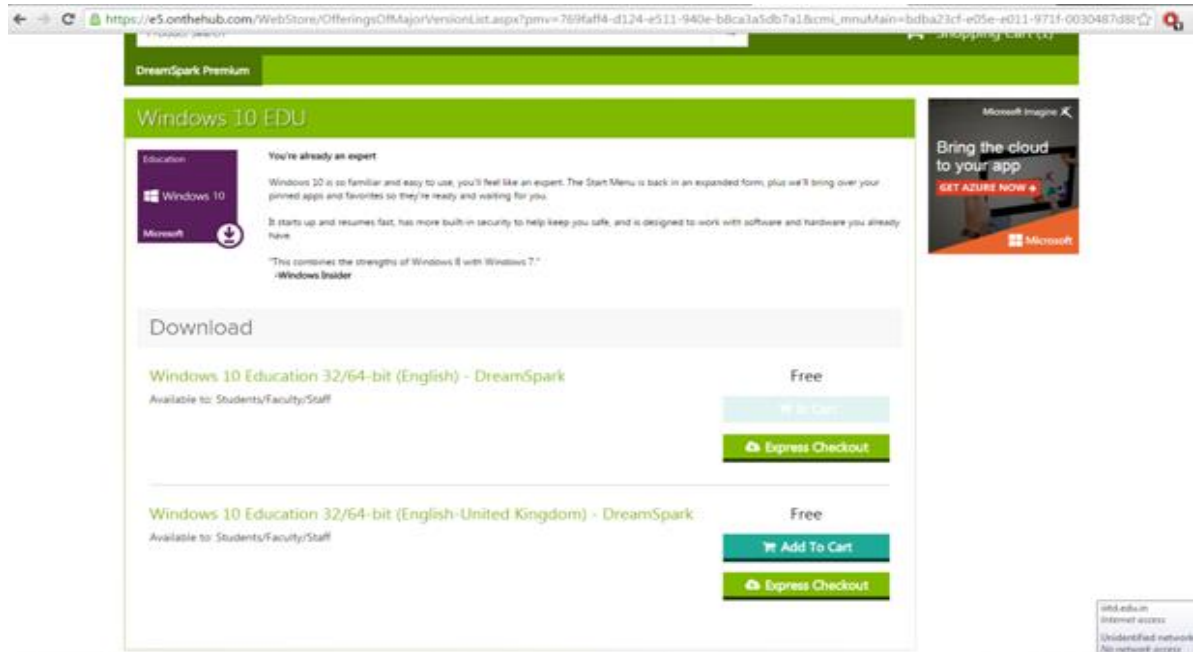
https://e5.onthehub.com/WebStore/OfferingsOfMajorVersionList.aspx?pmv=769faff4-d124-e511-940e-b8ca3a5db7a1&cmi_mnuMain=bdba23cf-e05e-e011-971f-0030487d8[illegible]

Product Search

Shopping Cart (1)

DreamSpark Premium

Windows 10 EDU

Education

Windows 10

Microsoft

You're already an expert

Windows 10 is so familiar and easy to use, you'll feel like an expert. The Start Menu is back in an expanded form, plus we'll bring over your pinned apps and favorites so they're ready and waiting for you.

It starts up and resumes fast, has more built-in security to help keep you safe, and is designed to work with software and hardware you already have.

"This combines the strengths of Windows 8 with Windows 7."
-Windows Insider

Microsoft Imagine

Bring the cloud to your app

GET AZURE NOW

Microsoft

Download

Windows 10 Education 32/64-bit (English) - DreamSpark

Available to: Students/Faculty/Staff

Free

In Cart

Express Checkout

Windows 10 Education 32/64-bit (English-United Kingdom) - DreamSpark

Available to: Students/Faculty/Staff

Free

Add To Cart

Express Checkout

iitd.edu.in
Internet access

Unidentified network
No network access